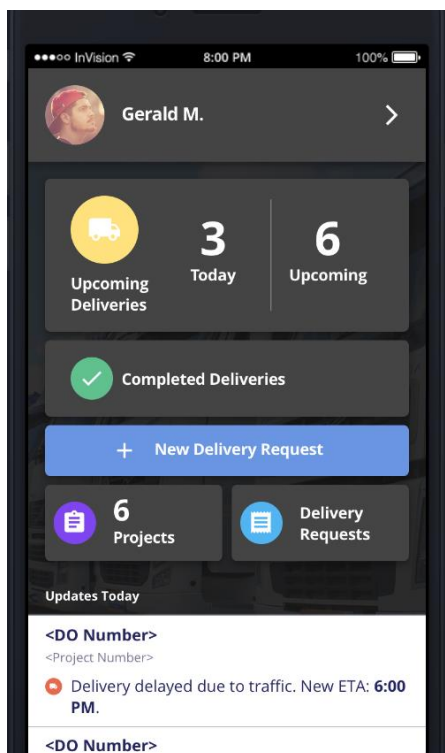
●●●○○ InVision 8:00 PM 100%

Gerald M.

Upcoming Deliveries

3
Today

6
Upcoming

Completed Deliveries

+ New Delivery Request

6
Projects

Delivery Requests

Updates Today

<DO Number>
<Project Number>
Delivery delayed due to traffic. New ETA: **6:00 PM**.

<DO Number>